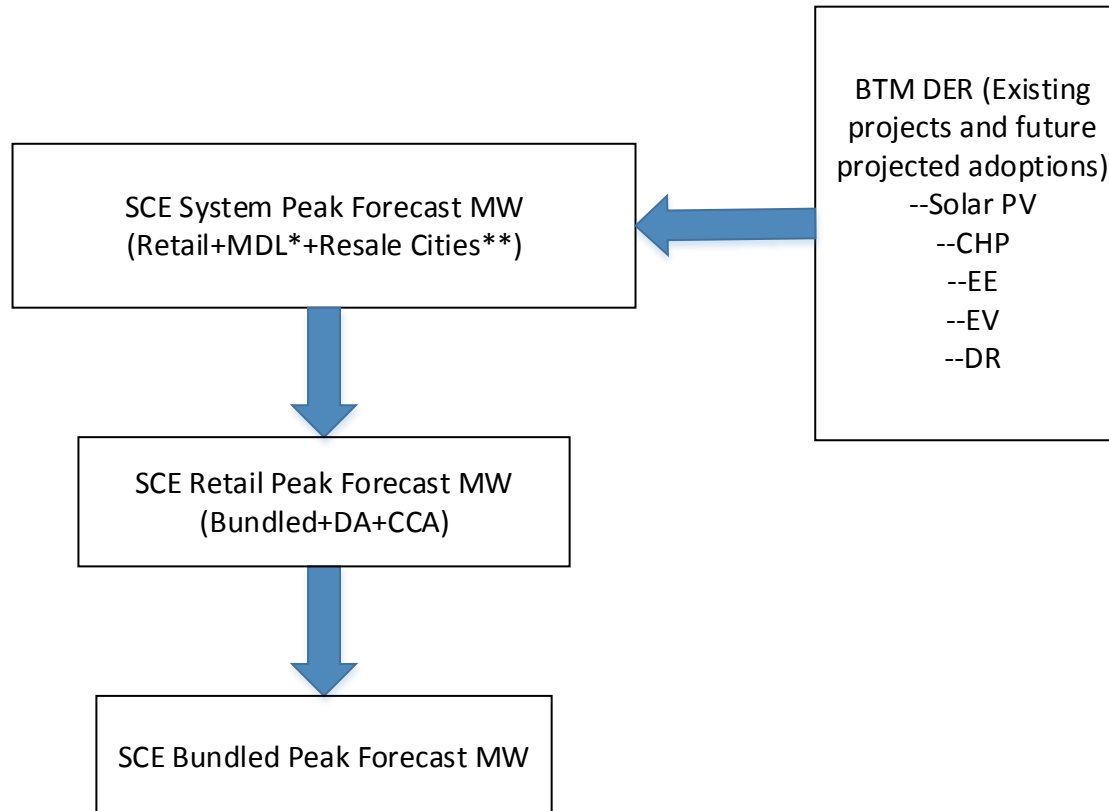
BTM DER (Existing projects and future projected adoptions)
--Solar PV
--CHP
--EE
--EV
--DR

SCE System Peak Forecast MW
(Retail+MDL*+Resale Cities**)

SCE Retail Peak Forecast MW
(Bundled+DA+CCA)

SCE Bundled Peak Forecast MW